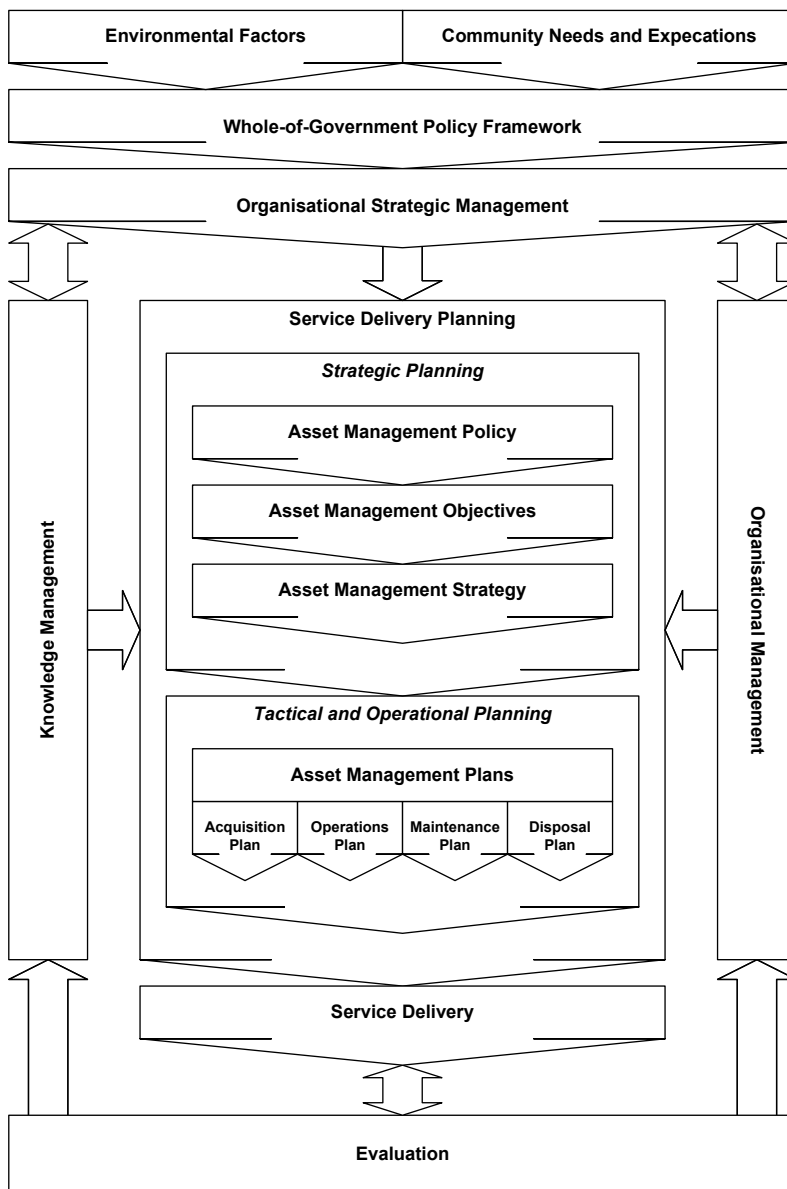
Environmental Factors

Community Needs and Expecations

Whole-of-Government Policy Framework

Organisational Strategic Management

Knowledge Management

Service Delivery Planning

Strategic Planning

Asset Management Policy

Asset Management Objectives

Asset Management Strategy

Tactical and Operational Planning

Asset Management Plans

Acquisition Plan

Operations Plan

Maintenance Plan

Disposal Plan

Organisational Management

Service Delivery

Evaluation